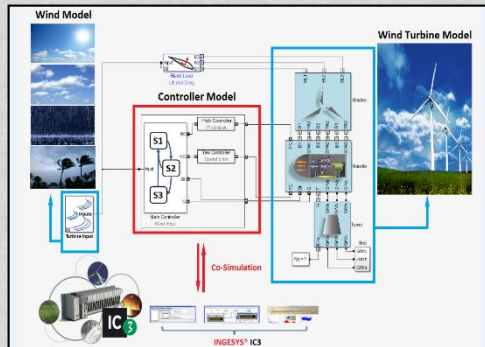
Wind Model

Wind Turbine Model

Controller Model

Static Load
Lift and Drag

Pitch Controller

Yaw Controller
Speed Limit

S1

S2

S3

Main Controller
Wind Input

Blades

Nacelle

Tower

Inputs

Turbine Input

Co-Simulation

IC3

INGESYS® IC3